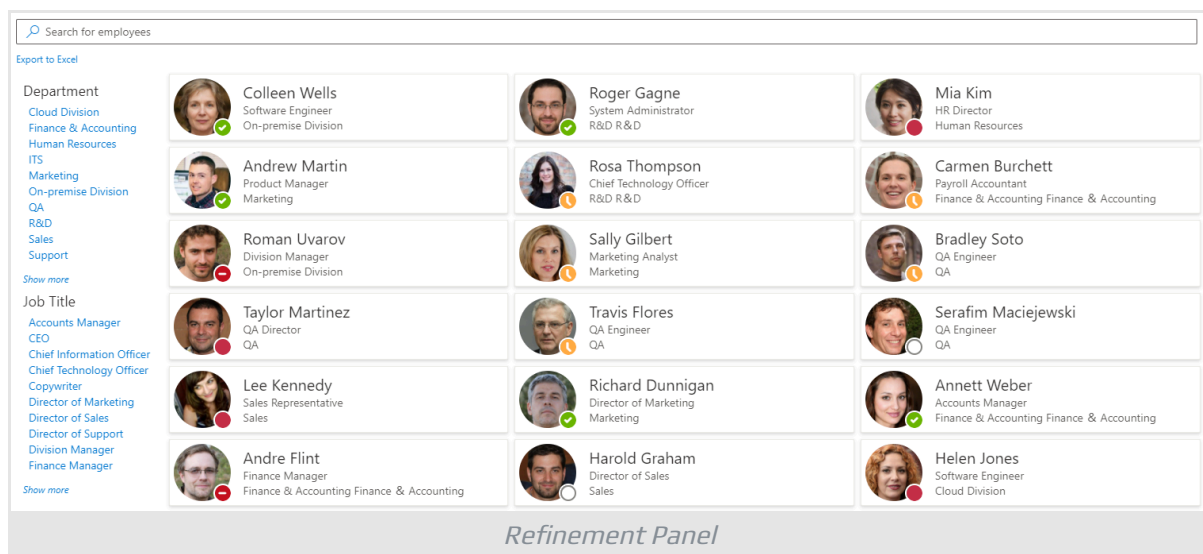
Search for employees

Export to Excel

Department
Cloud Division
Finance & Accounting
Human Resources
ITS
Marketing
On-premise Division
QA
R&D
Sales
Support
Show more

Job Title
Accounts Manager
CEO
Chief Information Officer
Chief Technology Officer
Copywriter
Director of Marketing
Director of Sales
Director of Support
Division Manager
Finance Manager
Show more

Colleen Wells
Software Engineer
On-premise Division

Roger Gagne
System Administrator
R&D R&D

Mia Kim
HR Director
Human Resources

Andrew Martin
Product Manager
Marketing

Rosa Thompson
Chief Technology Officer
R&D R&D

Carmen Burchett
Payroll Accountant
Finance & Accounting Finance & Accounting

Roman Uvarov
Division Manager
On-premise Division

Sally Gilbert
Marketing Analyst
Marketing

Bradley Soto
QA Engineer
QA

Taylor Martinez
QA Director
QA

Travis Flores
QA Engineer
QA

Serafim Maciejewski
QA Engineer
QA

Lee Kennedy
Sales Representative
Sales

Richard Dunnigan
Director of Marketing
Marketing

Annett Weber
Accounts Manager
Finance & Accounting Finance & Accounting

Andre Flint
Finance Manager
Finance & Accounting Finance & Accounting

Harold Graham
Director of Sales
Sales

Helen Jones
Software Engineer
Cloud Division

Refinement Panel